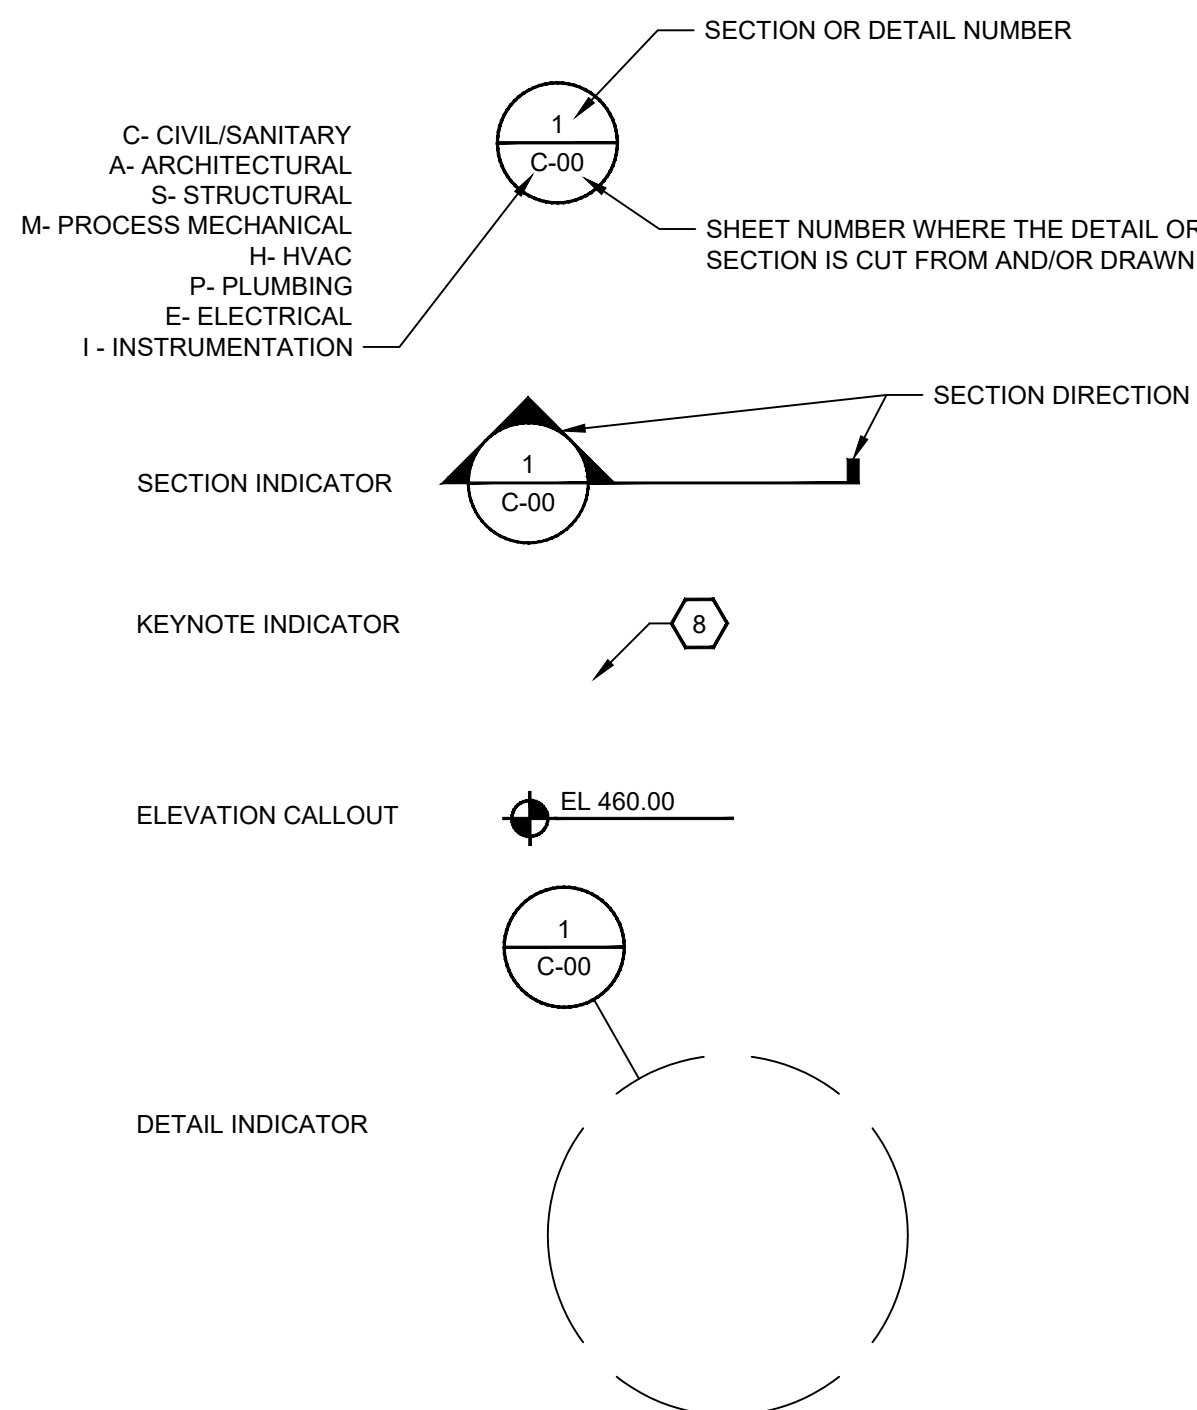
SECTION OR DETAIL NUMBER

C- CIVIL/SANITARY
A- ARCHITECTURAL
S- STRUCTURAL
M- PROCESS MECHANICAL
H- HVAC
P- PLUMBING
E- ELECTRICAL
I - INSTRUMENTATION

1
C-00

SHEET NUMBER WHERE THE DETAIL OR SECTION IS CUT FROM AND/OR DRAWN

SECTION DIRECTION

SECTION INDICATOR

1
C-00

KEYNOTE INDICATOR

8

ELEVATION CALLOUT

EL 460.00

1
C-00

DETAIL INDICATOR